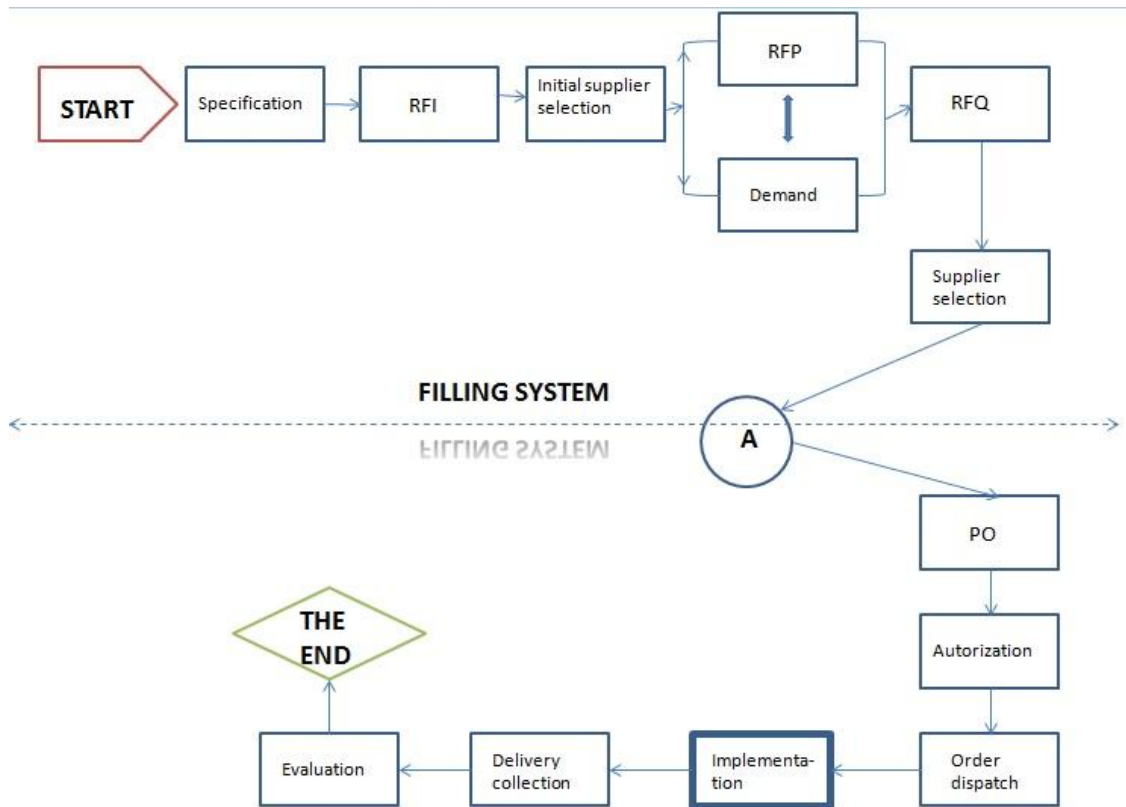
START

Specification

RFI

Initial supplier selection

RFP

Demand

RFQ

Supplier selection

FILLING SYSTEM

A

PO

Autorization

Order dispatch

Implementation

Delivery collection

Evaluation

THE END